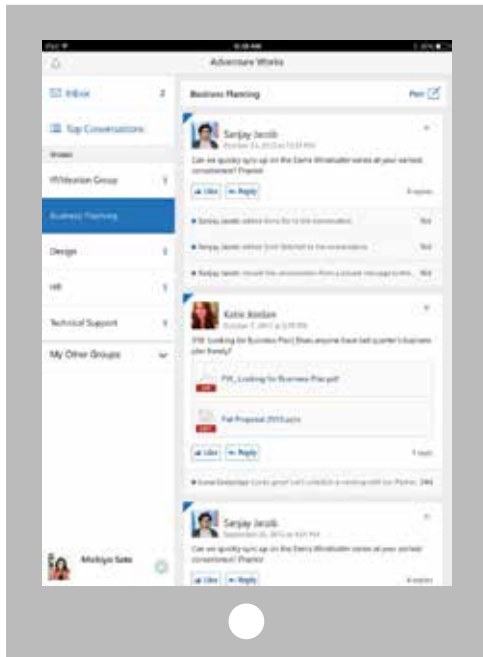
Adventure Works

Inbox 2

Top Conversations

Groups

Whitewater Group 1

Business Planning

Design 1

HR 1

Technical Support 1

My Other Groups

Mokiyo Sato

Business Planning

Post

Sanjay Jacob

October 24, 2013 at 10:39 PM

Can we quickly sync up on the Dan's Windsailer series at your earliest convenience? Thanks!

Like Reply

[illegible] replies

Sanjay Jacob added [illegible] to the conversation.

Sanjay Jacob added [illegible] to the conversation.

Sanjay Jacob moved the conversation from a private message to this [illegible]

Katie Jordan

October 7, 2013 at 5:30 PM

FW: Looking for Business Plan] Does anyone have last quarter's business plan handy?

FW_ Looking for Business Plan.pdf

Fall Proposal 2013.pptx

Like Reply

1 reply

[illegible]

Sanjay Jacob

September 25, 2013 at 4:51 PM

Can we quickly sync up on the Dan's Windsailer series at your earliest convenience? Thanks!

Like Reply

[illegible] replies